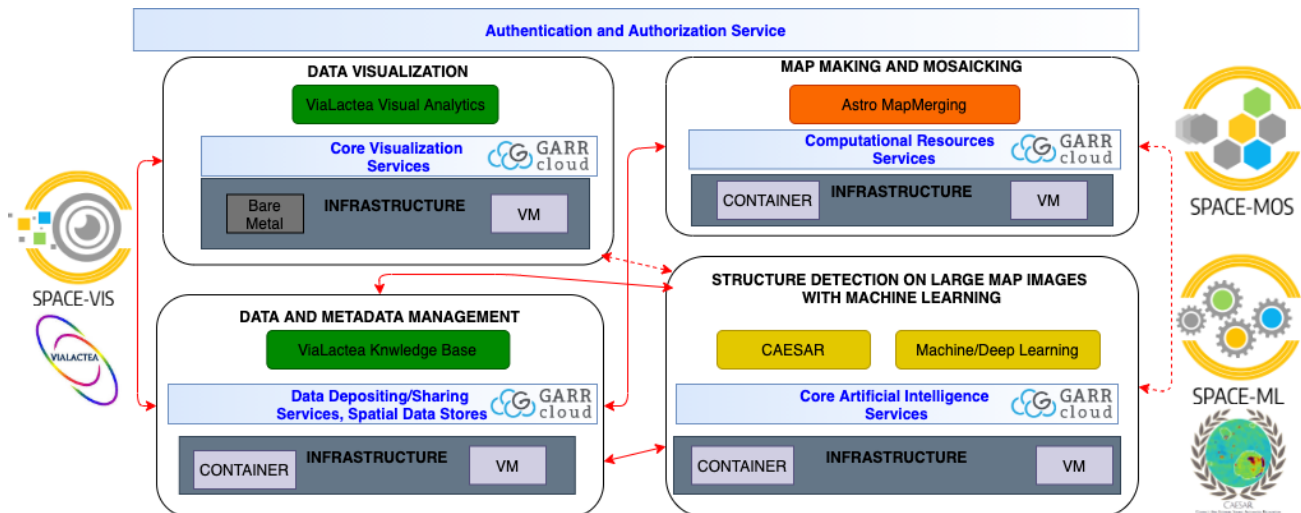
Authentication and Authorization Service

DATA VISUALIZATION

ViaLactea Visual Analytics

Core Visualization Services

GARR cloud

Bare Metal

INFRASTRUCTURE

VM

MAP MAKING AND MOSAICKING

Astro MapMerging

Computational Resources Services

GARR cloud

CONTAINER

INFRASTRUCTURE

VM

SPACE-MOS

SPACE-VIS

VIALACTEA

DATA AND METADATA MANAGEMENT

ViaLactea Knwledge Base

Data Depositing/Sharing Services, Spatial Data Stores

GARR cloud

CONTAINER

INFRASTRUCTURE

VM

STRUCTURE DETECTION ON LARGE MAP IMAGES WITH MACHINE LEARNING

CAESAR

Machine/Deep Learning

Core Artificial Intelligence Services

GARR cloud

CONTAINER

INFRASTRUCTURE

VM

SPACE-ML

CAESAR